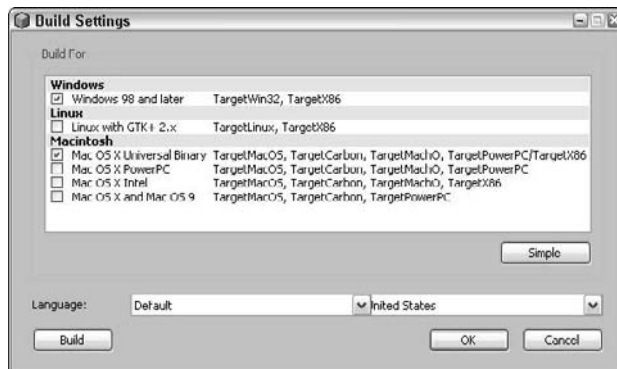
Build Settings

Build For

Windows
Windows 98 and later TargetWin32, TargetX86
Linux
Linux with GTK+ 2.x TargetLinux, TargetX86
Macintosh
Mac OS X Universal Binary TargetMacOS, TargetCarbon, TargetMachO, TargetPowerPC/TargetX86
Mac OS X PowerPC TargetMacOS, TargetCarbon, TargetMachO, TargetPowerPC
Mac OS X Intel TargetMacOS, TargetCarbon, TargetMachO, TargetX86
Mac OS X and Mac OS 9 TargetMacOS, TargetCarbon, TargetPowerPC

Simple

Language: Default nited States

Build OK Cancel